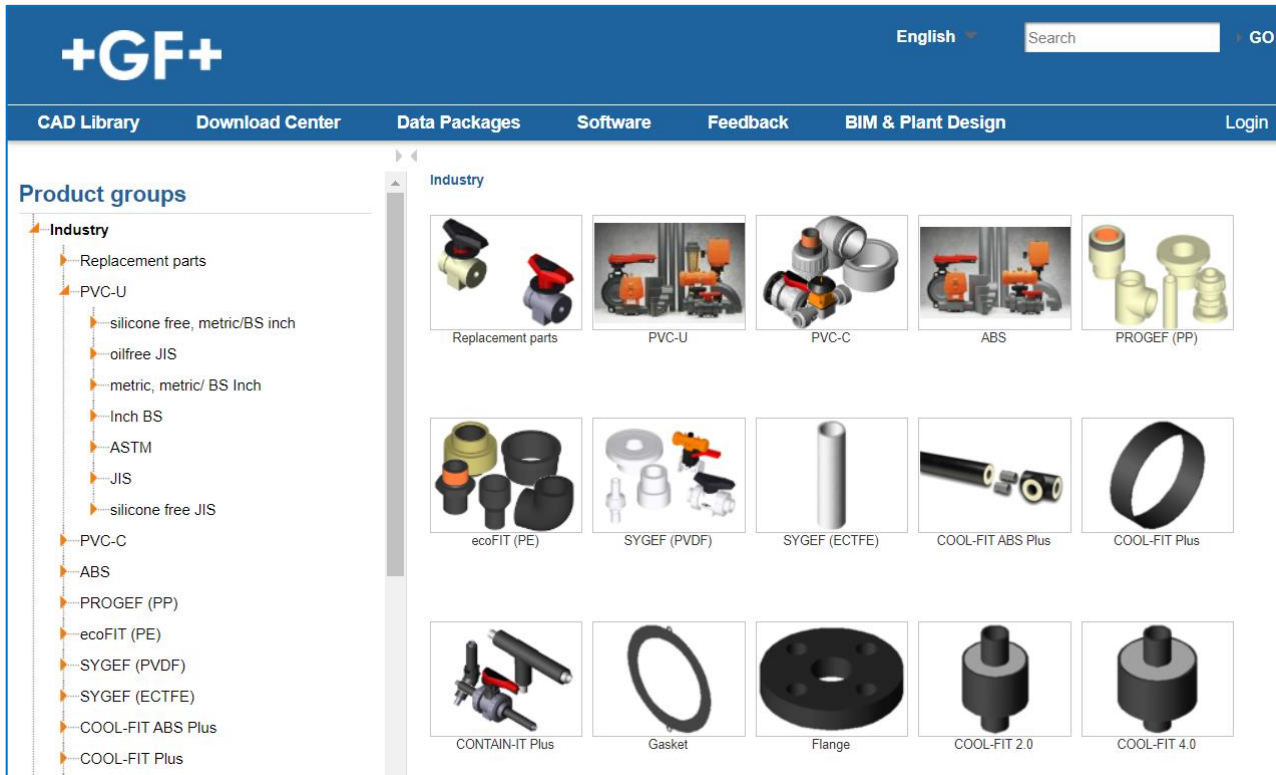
+GF+

English

Search

GO

CAD Library
Download Center
Data Packages
Software
Feedback
BIM & Plant Design
Login

Product groups

Industry
Replacement parts
PVC-U
silicone free, metric/BS inch
oilfree JIS
metric, metric/ BS Inch
Inch BS
ASTM
JIS
silicone free JIS
PVC-C
ABS
PROGEF (PP)
ecoFIT (PE)
SYGEF (PVDF)
SYGEF (ECTFE)
COOL-FIT ABS Plus
COOL-FIT Plus

Industry

Replacement parts
PVC-U
PVC-C
ABS
PROGEF (PP)

ecoFIT (PE)
SYGEF (PVDF)
SYGEF (ECTFE)
COOL-FIT ABS Plus
COOL-FIT Plus

CONTAIN-IT Plus
Gasket
Flange
COOL-FIT 2.0
COOL-FIT 4.0